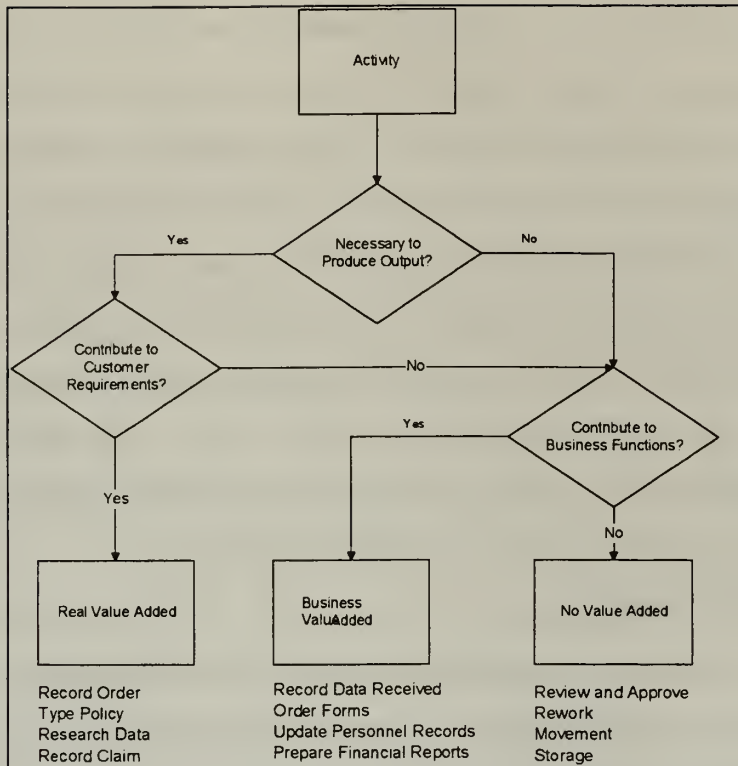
Activity

Necessary to Produce Output?

Yes

No

Contribute to Customer Requirements?

No

Yes

Contribute to Business Functions?

Yes

No

Real Value Added

Business ValuAdded

No Value Added

Record Order
Type Policy
Research Data
Record Claim

Record Data Received
Order Forms
Update Personnel Records
Prepare Financial Reports

Review and Approve
Rework
Movement
Storage